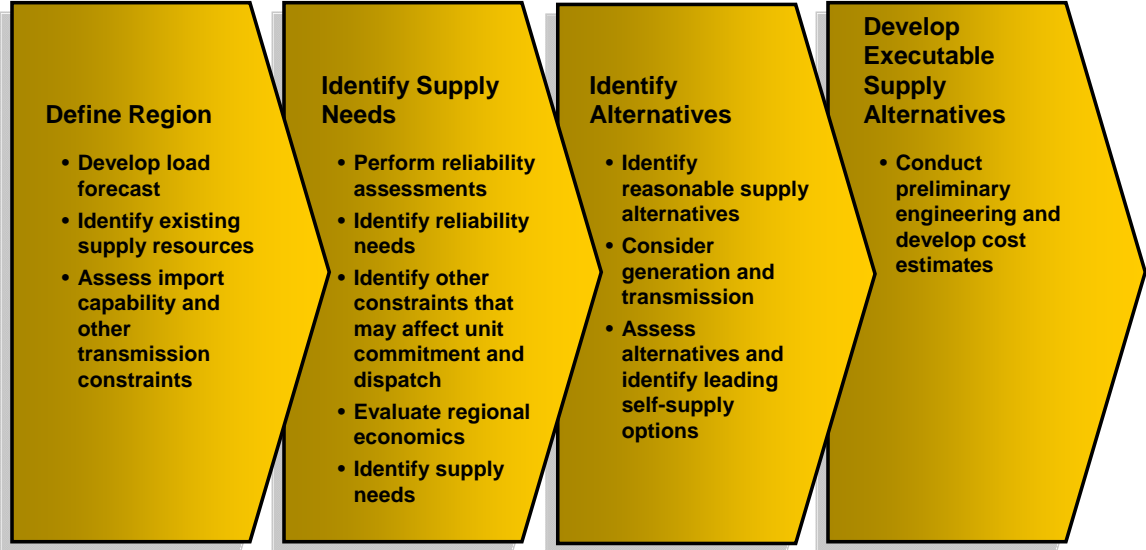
Define Region

• Develop load forecast
• Identify existing supply resources
• Assess import capability and other transmission constraints

Identify Supply Needs

• Perform reliability assessments
• Identify reliability needs
• Identify other constraints that may affect unit commitment and dispatch
• Evaluate regional economics
• Identify supply needs

Identify Alternatives

• Identify reasonable supply alternatives
• Consider generation and transmission
• Assess alternatives and identify leading self-supply options

Develop Executable Supply Alternatives

• Conduct preliminary engineering and develop cost estimates